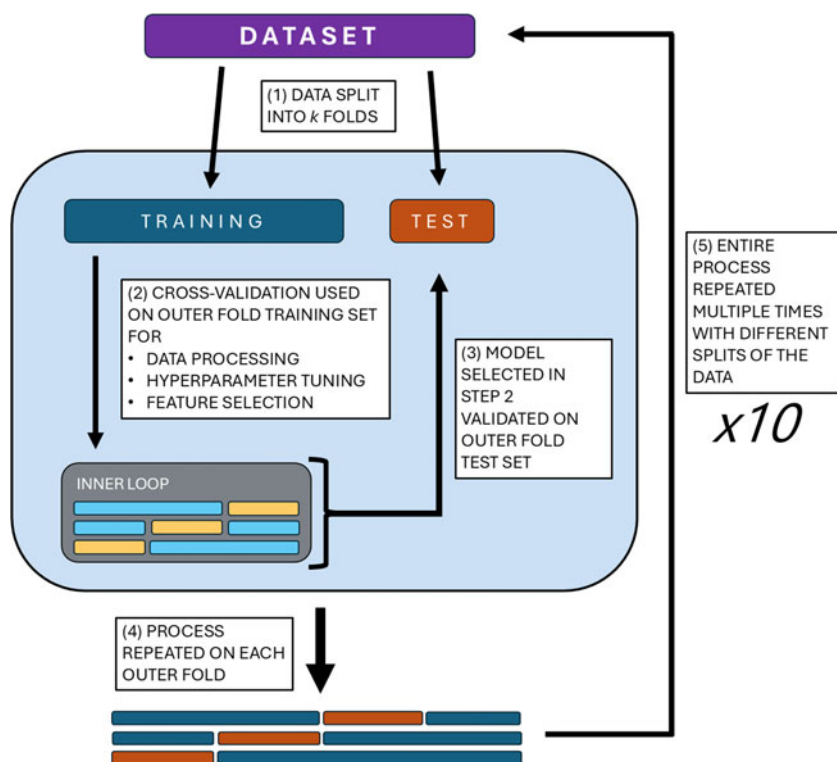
DATASET

(1) DATA SPLIT INTO $k$ FOLDS

TRAINING

TEST

(2) CROSS-VALIDATION USED ON OUTER FOLD TRAINING SET FOR
• DATA PROCESSING
• HYPERPARAMETER TUNING
• FEATURE SELECTION

(3) MODEL SELECTED IN STEP 2 VALIDATED ON OUTER FOLD TEST SET

INNER LOOP

(5) ENTIRE PROCESS REPEATED MULTIPLE TIMES WITH DIFFERENT SPLITS OF THE DATA

x10

(4) PROCESS REPEATED ON EACH OUTER FOLD